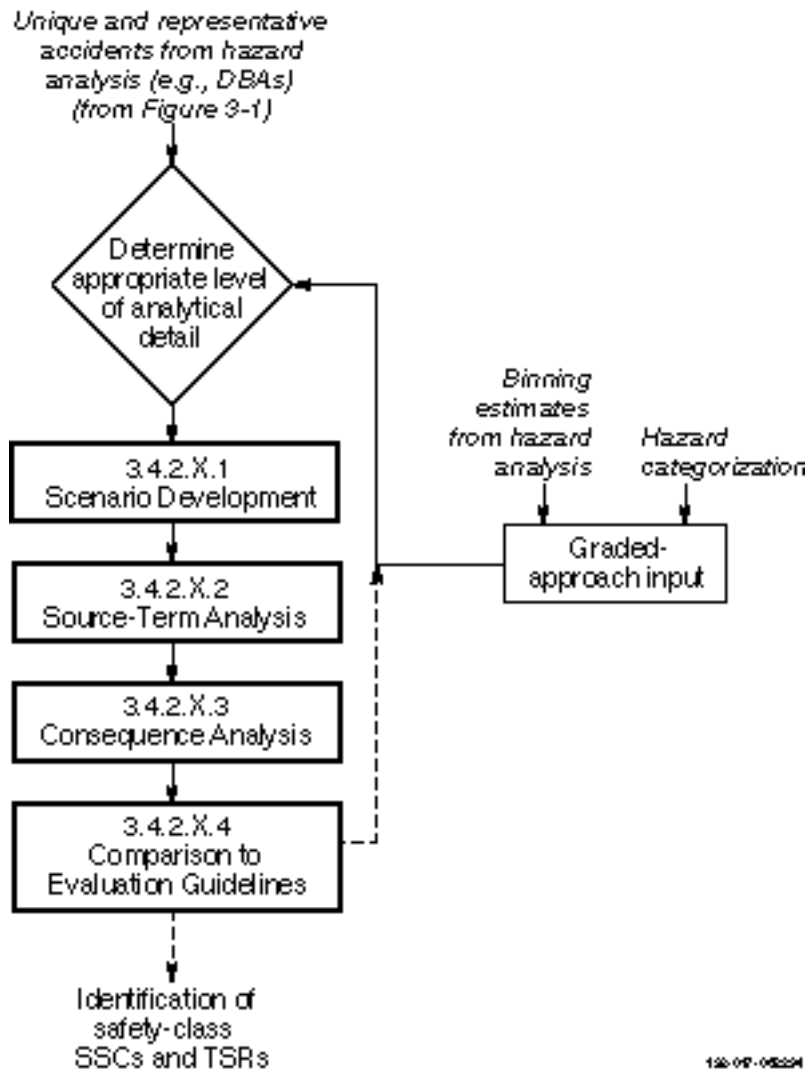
Unique and representative accidents from hazard analysis (e.g., DBAs) (from Figure 3-1)

Determine appropriate level of analytical detail

Binning estimates from hazard analysis

Hazard categorization

3.4.2.X.1 Scenario Development

Graded-approach input

3.4.2.X.2 Source-Term Analysis

3.4.2.X.3 Consequence Analysis

3.4.2.X.4 Comparison to Evaluation Guidelines

Identification of safety-class SSCs and TSRs

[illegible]